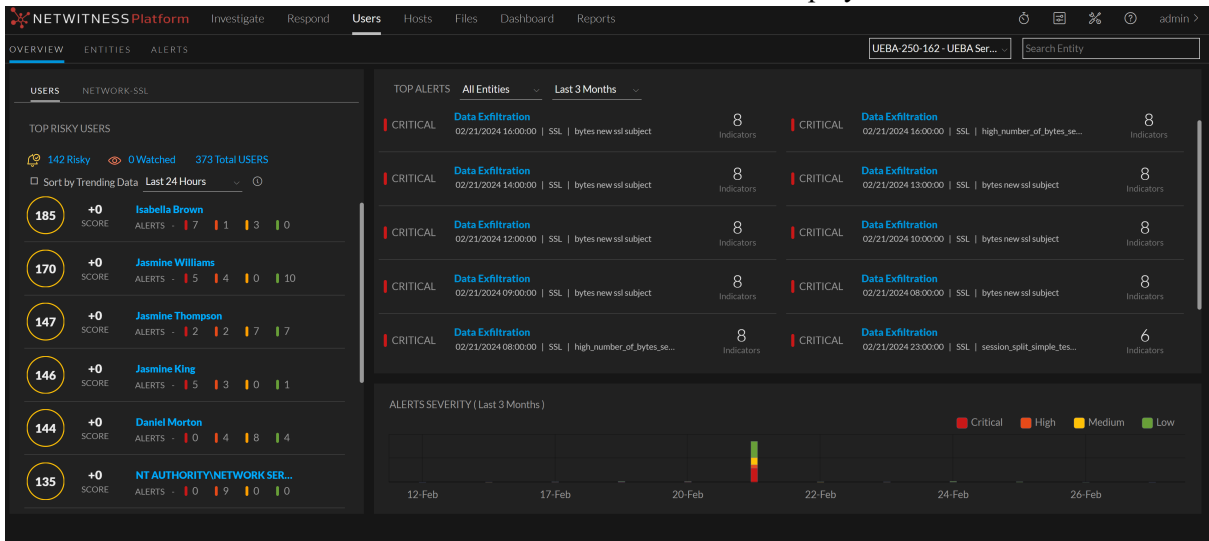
NETWITNESS Platform Investigate Respond Users Hosts Files Dashboard Reports admin

OVERVIEW ENTITIES ALERTS

UEBA-250-162 - UEBA Ser... Search Entity

USERS NETWORK-SSL

TOP RISKY USERS

142 Risky 0 Watched 373 Total USERS

Sort by Trending Data Last 24 Hours

185 +0 SCORE Isabella Brown ALERTS - 7 1 3 0

170 +0 SCORE Jasmine Williams ALERTS - 5 4 0 10

147 +0 SCORE Jasmine Thompson ALERTS - 2 2 7 7

146 +0 SCORE Jasmine King ALERTS - 5 3 0 1

144 +0 SCORE Daniel Morton ALERTS - 0 4 8 4

135 +0 SCORE NT AUTHORITY\NETWORK SER... ALERTS - 0 9 0 0

TOP ALERTS All Entities Last 3 Months

CRITICAL Data Exfiltration 02/21/2024 16:00:00 | SSL | bytes new ssl subject 8 Indicators

CRITICAL Data Exfiltration 02/21/2024 16:00:00 | SSL | high_number_of_bytes_se... 8 Indicators

CRITICAL Data Exfiltration 02/21/2024 14:00:00 | SSL | bytes new ssl subject 8 Indicators

CRITICAL Data Exfiltration 02/21/2024 13:00:00 | SSL | bytes new ssl subject 8 Indicators

CRITICAL Data Exfiltration 02/21/2024 12:00:00 | SSL | bytes new ssl subject 8 Indicators

CRITICAL Data Exfiltration 02/21/2024 10:00:00 | SSL | bytes new ssl subject 8 Indicators

CRITICAL Data Exfiltration 02/21/2024 09:00:00 | SSL | bytes new ssl subject 8 Indicators

CRITICAL Data Exfiltration 02/21/2024 08:00:00 | SSL | bytes new ssl subject 8 Indicators

CRITICAL Data Exfiltration 02/21/2024 08:00:00 | SSL | high_number_of_bytes_se... 8 Indicators

CRITICAL Data Exfiltration 02/21/2024 23:00:00 | SSL | session_split_simple_tes... 6 Indicators

ALERTS SEVERITY ( Last 3 Months )

Critical High Medium Low

12-Feb 17-Feb 20-Feb 22-Feb 24-Feb 26-Feb